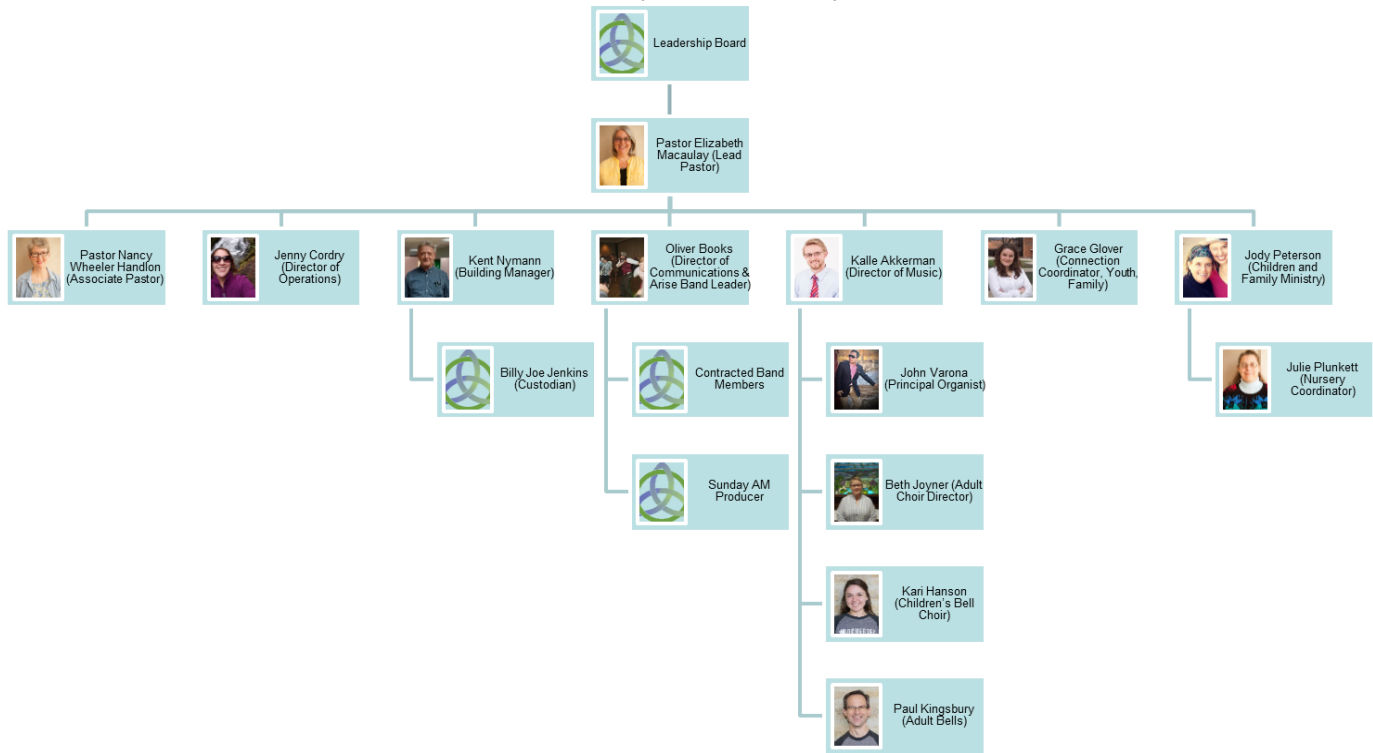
Leadership Board

Pastor Elizabeth Macaulay (Lead Pastor)

Pastor Nancy Wheeler Handlon (Associate Pastor)

Jenny Cordry (Director of Operations)

Kent Nymann (Building Manager)

Billy Joe Jenkins (Custodian)

Oliver Books (Director of Communications & Arise Band Leader)

Contracted Band Members

Sunday AM Producer

Kalle Akkerman (Director of Music)

John Varona (Principal Organist)

Beth Joyner (Adult Choir Director)

Kari Hanson (Children's Bell Choir)

Paul Kingsbury (Adult Bells)

Grace Glover (Connection Coordinator, Youth, Family)

Jody Peterson (Children and Family Ministry)

Julie Plunkett (Nursery Coordinator)